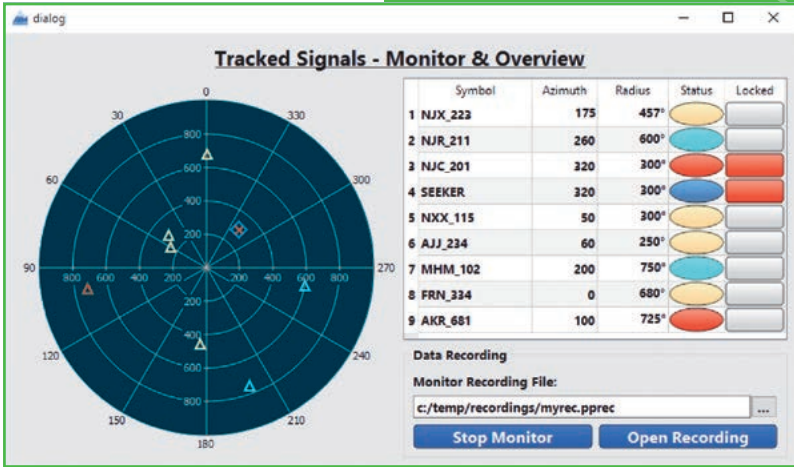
dialog

Tracked Signals - Monitor & Overview

0
330
300
270
240
210
180
150
120
90
60
30
800
600
400
200
200
400
600
800
800
600
400
200
200
400
600
800

| | Symbol | Azimuth | Radius | Status | Locked |
|---|---|---|---|---|---|
| 1 | NJX_223 | 175 | 457° | | |
| 2 | NJR_211 | 260 | 600° | | |
| 3 | NJC_201 | 320 | 300° | | |
| 4 | SEEKER | 320 | 300° | | |
| 5 | NXX_115 | 50 | 300° | | |
| 6 | AJJ_234 | 60 | 250° | | |
| 7 | MHM_102 | 200 | 750° | | |
| 8 | FRN_334 | 0 | 680° | | |
| 9 | AKR_681 | 100 | 725° | | |

Data Recording

Monitor Recording File:

c:/temp/recordings/myrec.pprec

...

Stop Monitor

Open Recording